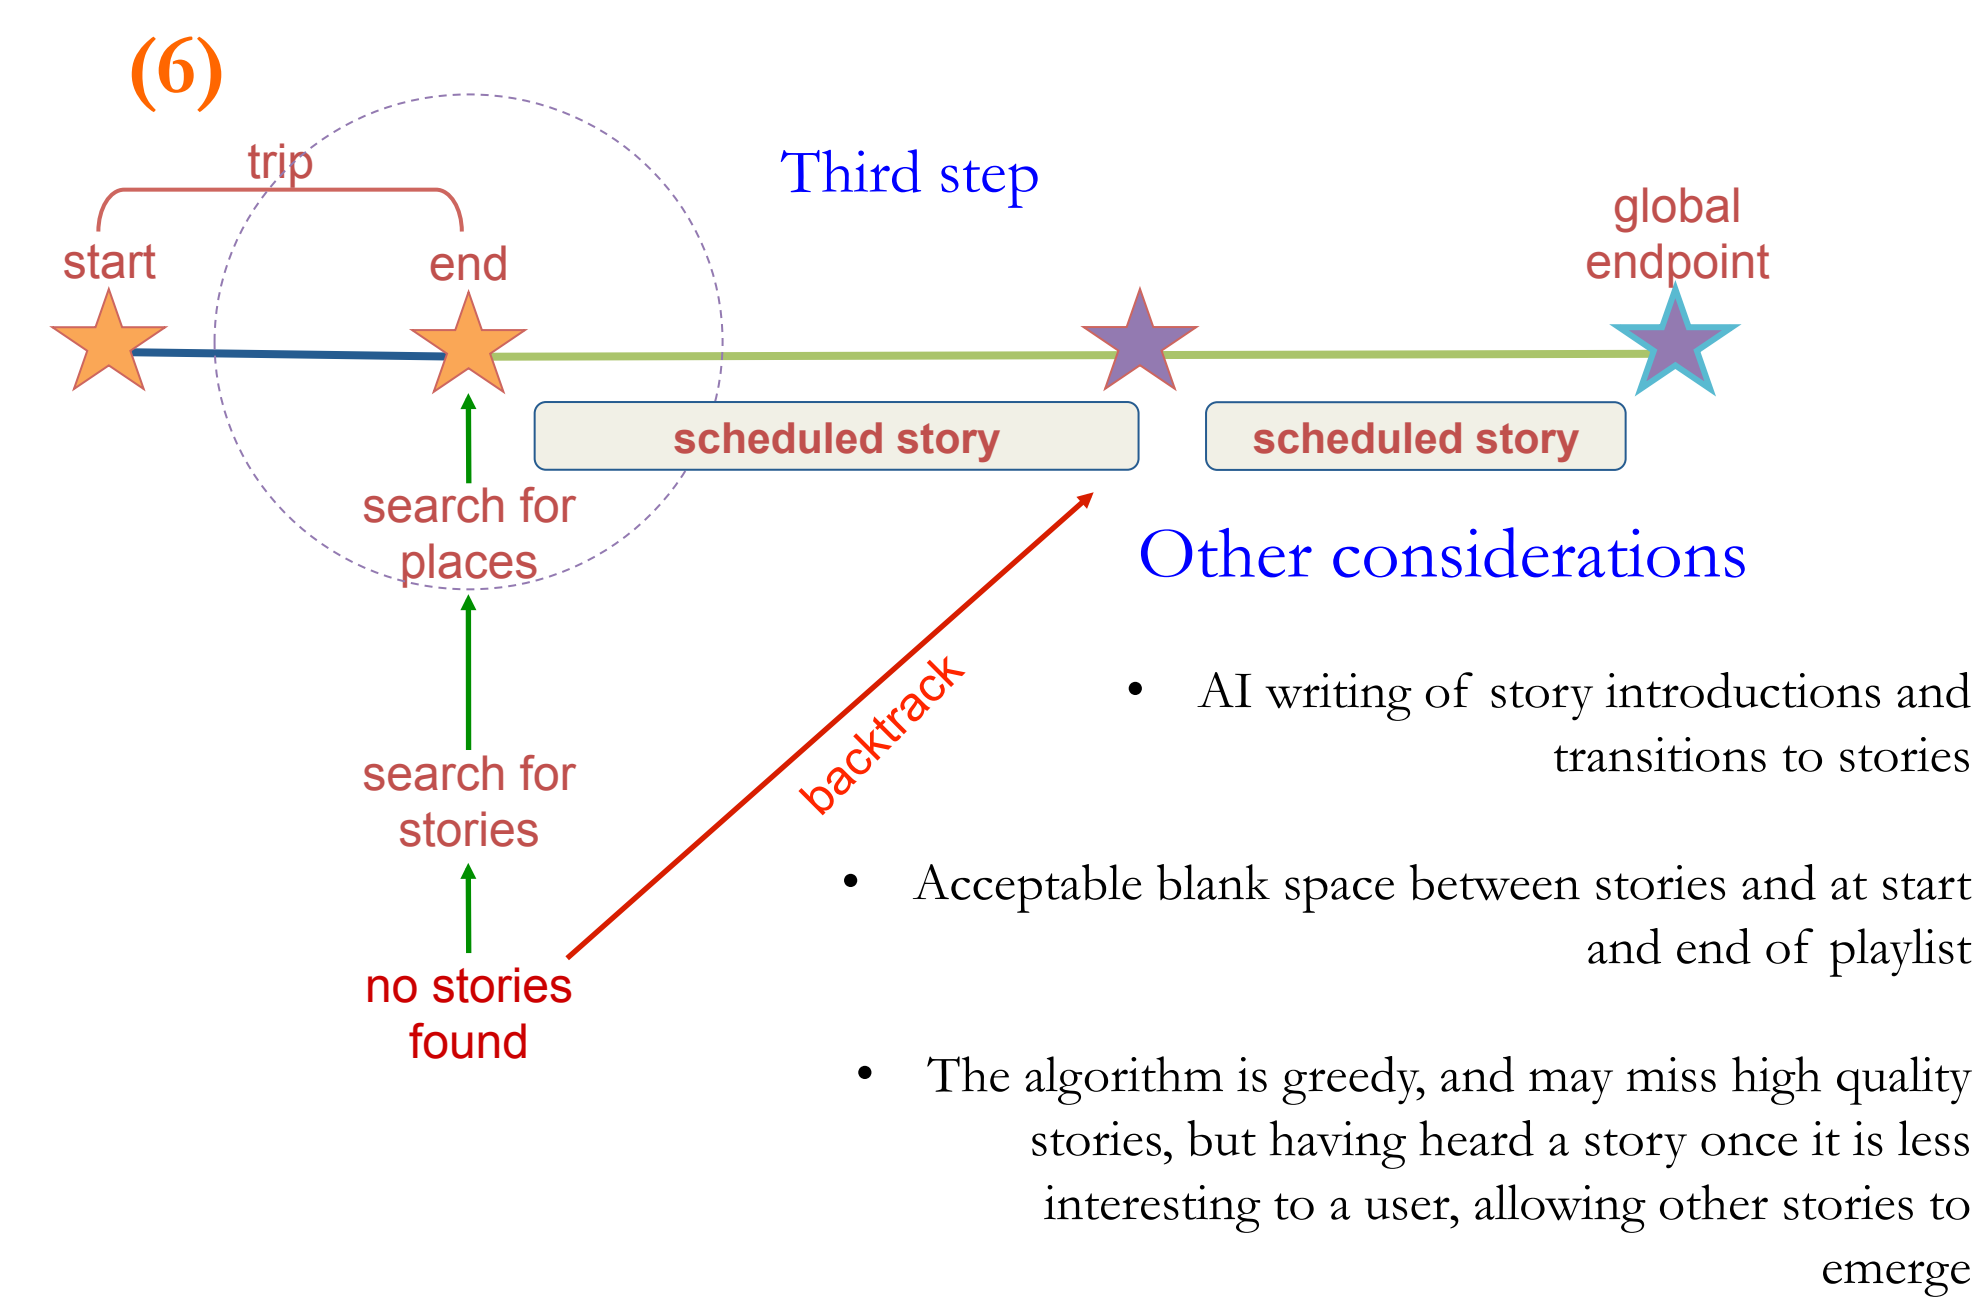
(6)

trip

start

end

Third step

global endpoint

scheduled story

scheduled story

search for places

search for stories

no stories found

backtrack

Other considerations

• AI writing of story introductions and transitions to stories

• Acceptable blank space between stories and at start and end of playlist

• The algorithm is greedy, and may miss high quality stories, but having heard a story once it is less interesting to a user, allowing other stories to emerge